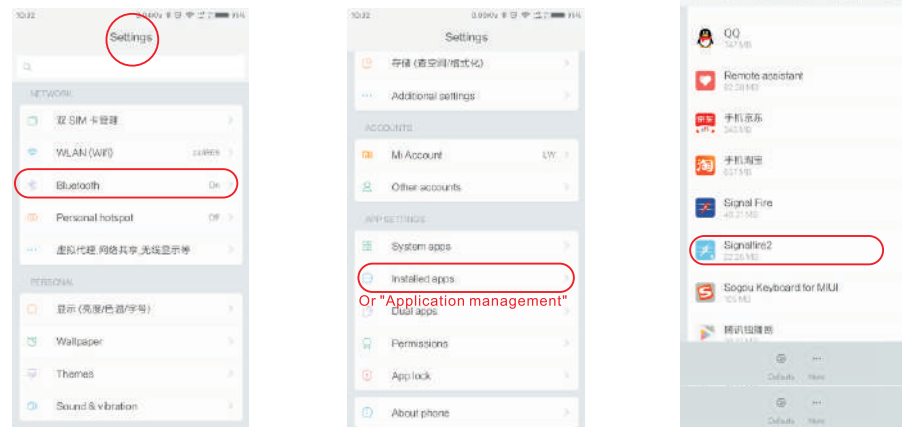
10:32

Settings

NETWORK

双 SIM 卡管理

WLAN (Wifi)

Bluetooth On

Personal hotspot Off

虚拟代理,网络共享,无线显示等

PERSONAL

显示 (亮度/色温/字号)

Wallpaper

Themes

Sound & vibration

10:32

Settings

存储 (查空间/格式化)

Additional settings

ACCOUNTS

Mi Account

Other accounts

APP SETTINGS

System apps

Installed apps

Or "Application management"

Dual apps

Permissions

App lock

About phone

QQ

Remote assistant

手机京东

手机淘宝

Signal Fire

Signalfire2

Sogou Keyboard for MIUI

腾讯视频

Defaults More

Defaults More